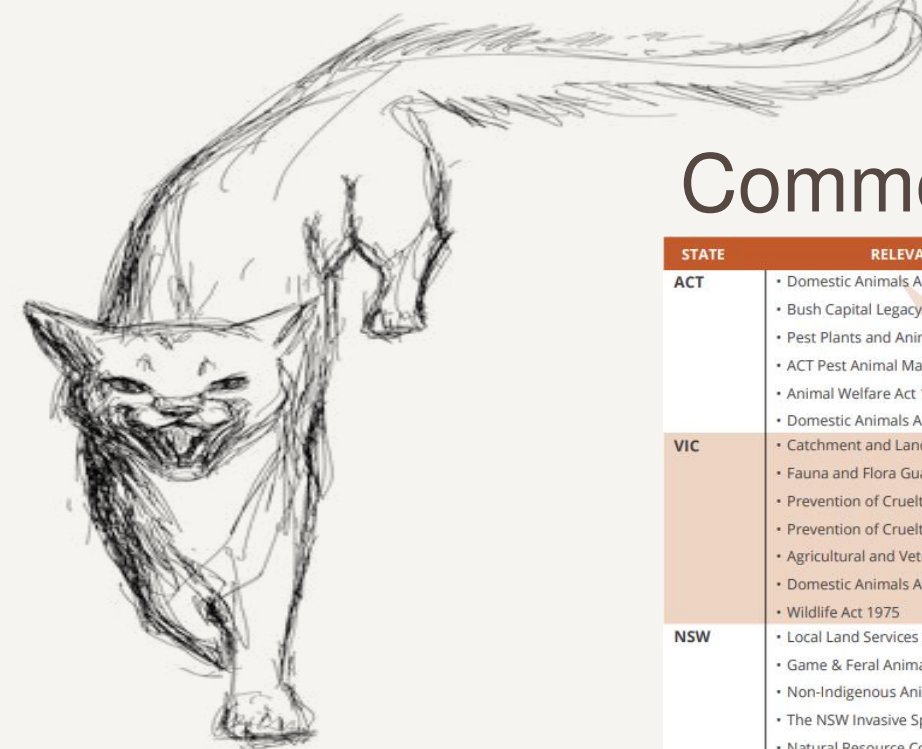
Comm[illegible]

| STATE | RELEVA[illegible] |
|---|---|
| ACT | • Domestic Animals A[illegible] • Bush Capital Legacy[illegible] • Pest Plants and Anim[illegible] • ACT Pest Animal Ma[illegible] • Animal Welfare Act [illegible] • Domestic Animals A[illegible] |
| VIC | • Catchment and Lan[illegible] • Fauna and Flora Gua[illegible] • Prevention of Cruelt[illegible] • Prevention of Cruelt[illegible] • Agricultural and Vet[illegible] • Domestic Animals A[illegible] • Wildlife Act 1975 |
| NSW | • Local Land Services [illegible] • Game & Feral Anima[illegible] • Non-Indigenous Ani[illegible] • The NSW Invasive Sp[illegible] • Natural Resource Co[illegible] |